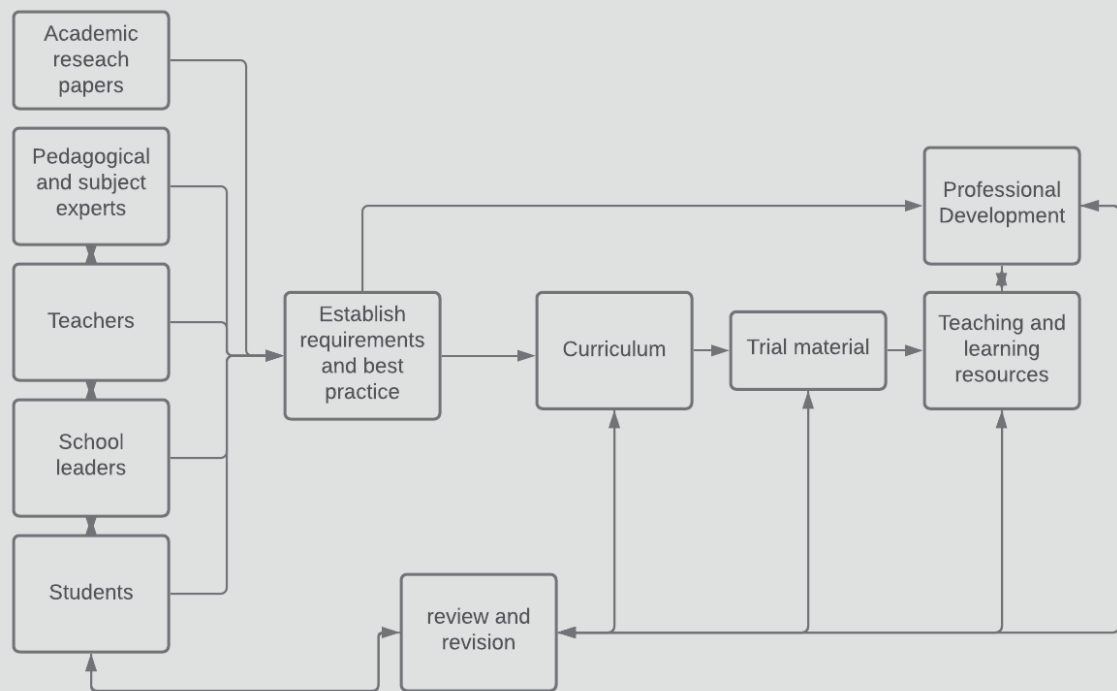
Academic reseach papers

Pedagogical and subject experts

Teachers

School leaders

Students

Establish requirements and best practice

Professional Development

Curriculum

Trial material

Teaching and learning resources

review and revision